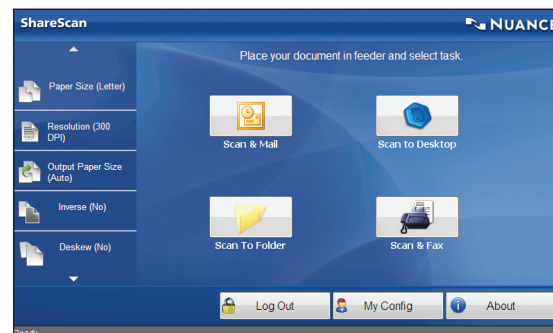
ShareScan

NUANCE

Place your document in feeder and select task.

Paper Size (Letter)

Resolution (300 DPI)

Output Paper Size (Auto)

Inverse (No)

Deskew (No)

Scan & Mail

Scan to Desktop

Scan To Folder

Scan & Fax

Log Out

My Config

About

Ready